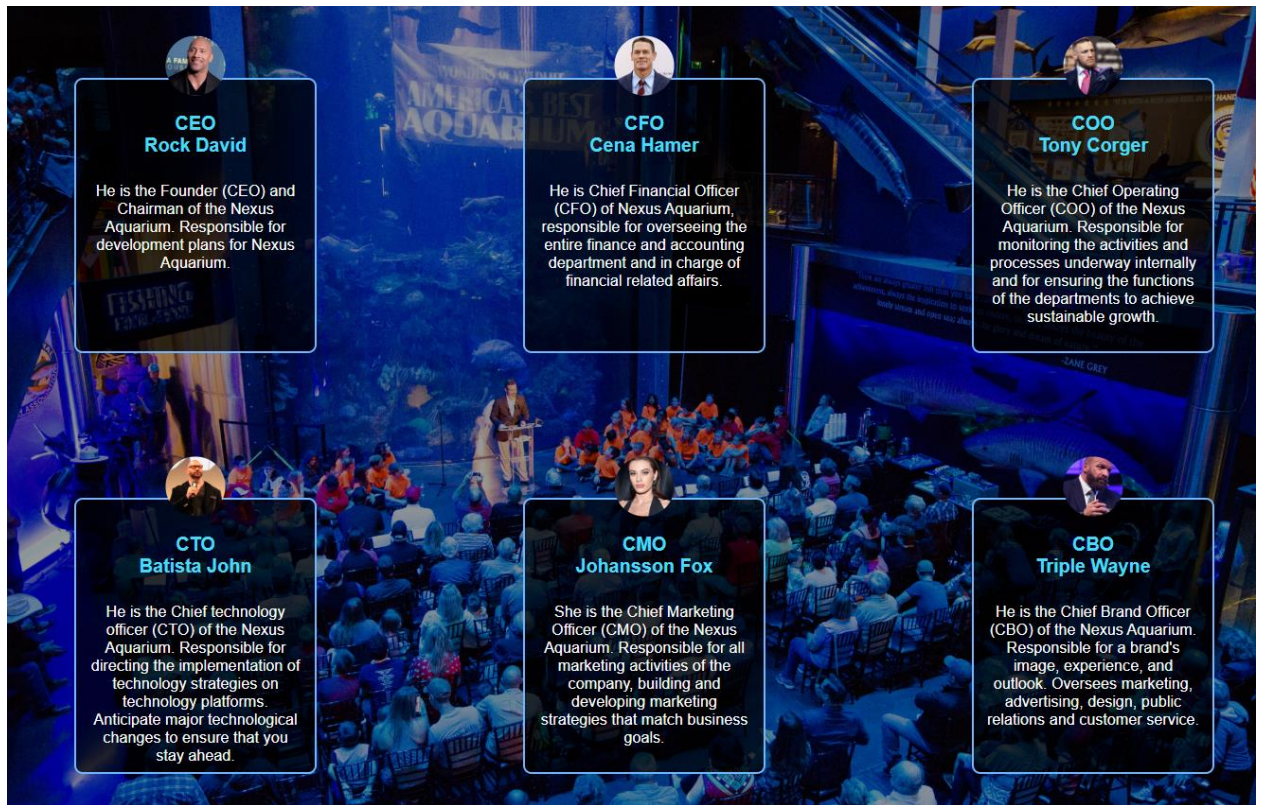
CEO
Rock David

He is the Founder (CEO) and Chairman of the Nexus Aquarium. Responsible for development plans for Nexus Aquarium.

CFO
Cena Hamer

He is Chief Financial Officer (CFO) of Nexus Aquarium, responsible for overseeing the entire finance and accounting department and in charge of financial related affairs.

COO
Tony Corger

He is the Chief Operating Officer (COO) of the Nexus Aquarium. Responsible for monitoring the activities and processes underway internally and for ensuring the functions of the departments to achieve sustainable growth.

CTO
Batista John

He is the Chief technology officer (CTO) of the Nexus Aquarium. Responsible for directing the implementation of technology strategies on technology platforms. Anticipate major technological changes to ensure that you stay ahead.

CMO
Johansson Fox

She is the Chief Marketing Officer (CMO) of the Nexus Aquarium. Responsible for all marketing activities of the company, building and developing marketing strategies that match business goals.

CBO
Triple Wayne

He is the Chief Brand Officer (CBO) of the Nexus Aquarium. Responsible for a brand's image, experience, and outlook. Oversees marketing, advertising, design, public relations and customer service.